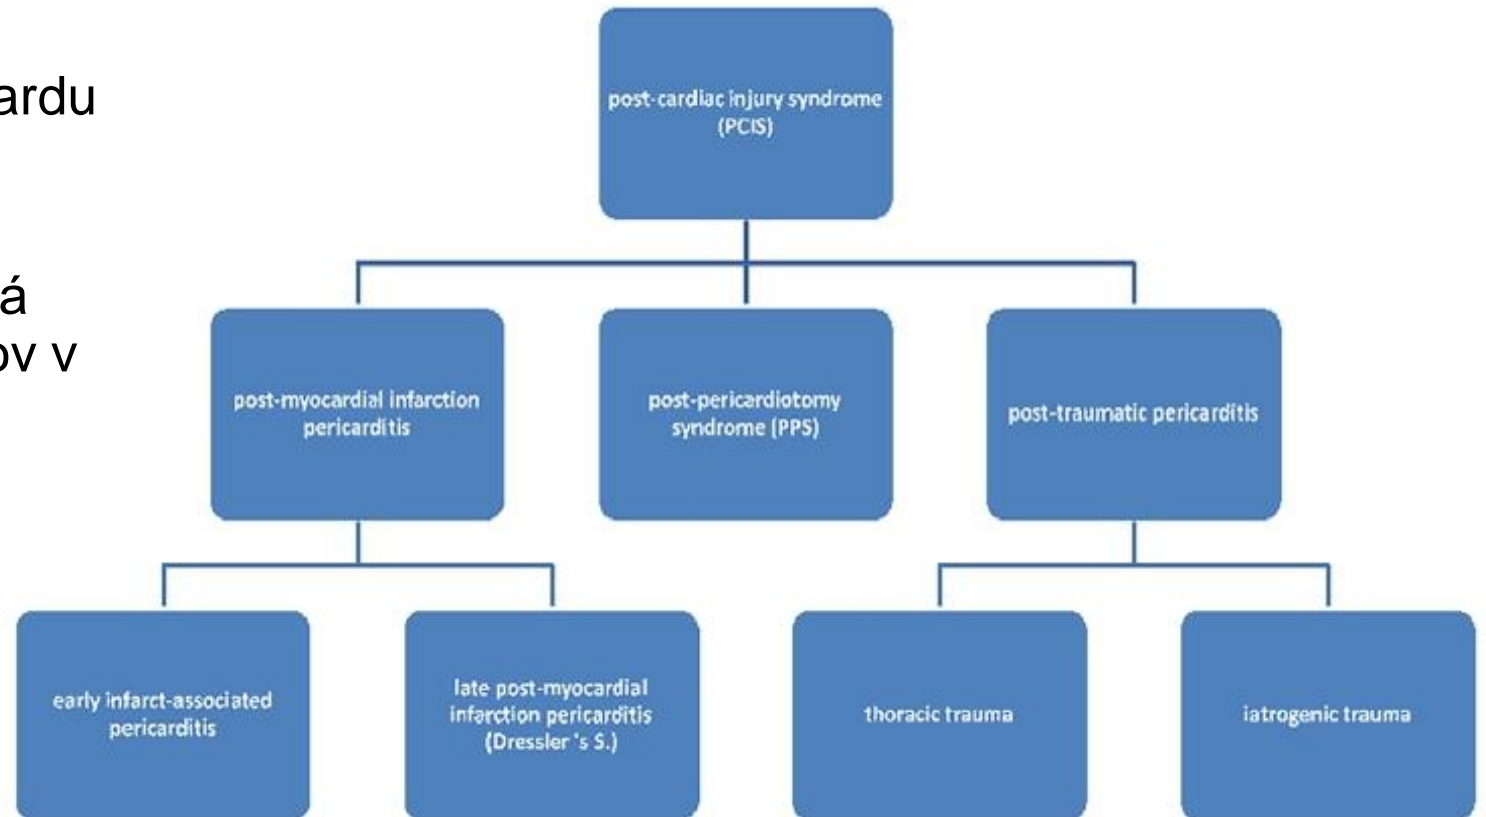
ardu

á
ov v

post-cardiac injury syndrome (PCIS)

post-myocardial infarction pericarditis

post-pericardiotomy syndrome (PPS)

post-traumatic pericarditis

early infarct-associated pericarditis

late post-myocardial infarction pericarditis (Dressler 's S.)

thoracic trauma

iatrogenic trauma